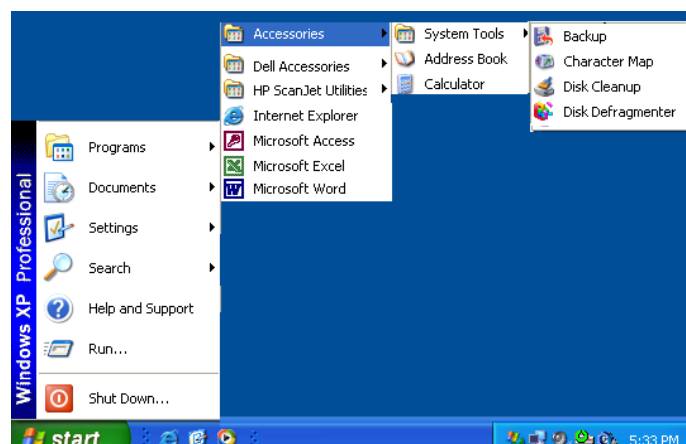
Windows XP Professional

Programs
Documents
Settings
Search
Help and Support
Run...
Shut Down...

Accessories
Dell Accessories
HP ScanJet Utilities
Internet Explorer
Microsoft Access
Microsoft Excel
Microsoft Word

System Tools
Address Book
Calculator

Backup
Character Map
Disk Cleanup
Disk Defragmenter

start

5:33 PM